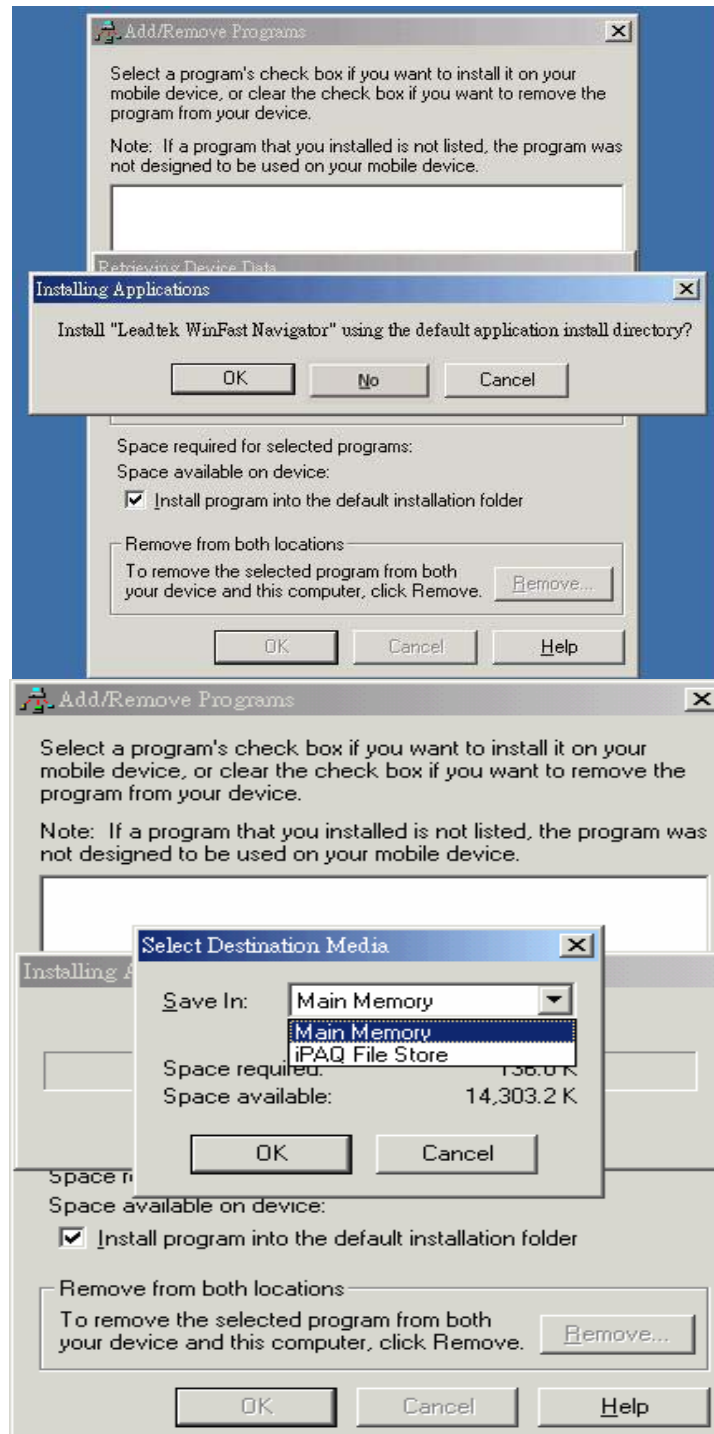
Add/Remove Programs

Select a program's check box if you want to install it on your mobile device, or clear the check box if you want to remove the program from your device.

Note: If a program that you installed is not listed, the program was not designed to be used on your mobile device.

Retrieving Device Data

Installing Applications

Install "Leadtek WinFast Navigator" using the default application install directory?

OK No Cancel

Space required for selected programs:
Space available on device:
Install program into the default installation folder

Remove from both locations
To remove the selected program from both your device and this computer, click Remove. Remove...

OK Cancel Help

Add/Remove Programs

Select a program's check box if you want to install it on your mobile device, or clear the check box if you want to remove the program from your device.

Note: If a program that you installed is not listed, the program was not designed to be used on your mobile device.

Installing A

Select Destination Media

Save In: Main Memory
Main Memory
iPAQ File Store
Space required: 136.0 K
Space available: 14,303.2 K

OK Cancel

Space r
Space available on device:
Install program into the default installation folder

Remove from both locations
To remove the selected program from both your device and this computer, click Remove. Remove...

OK Cancel Help